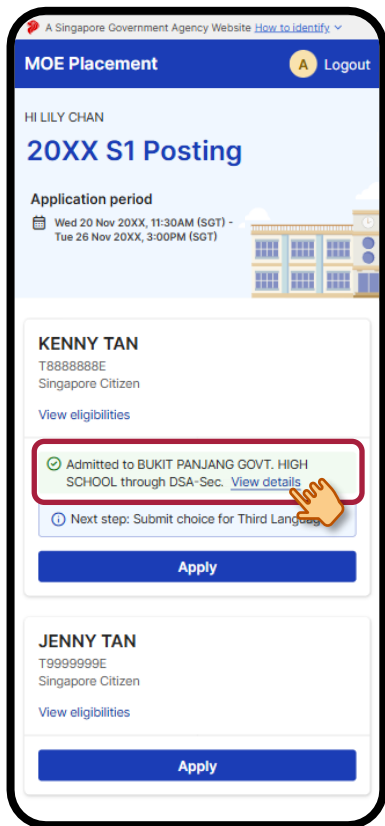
A Singapore Government Agency Website How to identify

MOE Placement

A Logout

HI LILY CHAN

20XX S1 Posting

Application period

Wed 20 Nov 20XX, 11:30AM (SGT) - Tue 26 Nov 20XX, 3:00PM (SGT)

KENNY TAN

T8888888E

Singapore Citizen

View eligibilities

Admitted to BUKIT PANJANG GOVT. HIGH SCHOOL through DSA-Sec. View details

Next step: Submit choice for Third Languag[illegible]

Apply

JENNY TAN

T9999999E

Singapore Citizen

View eligibilities

Apply